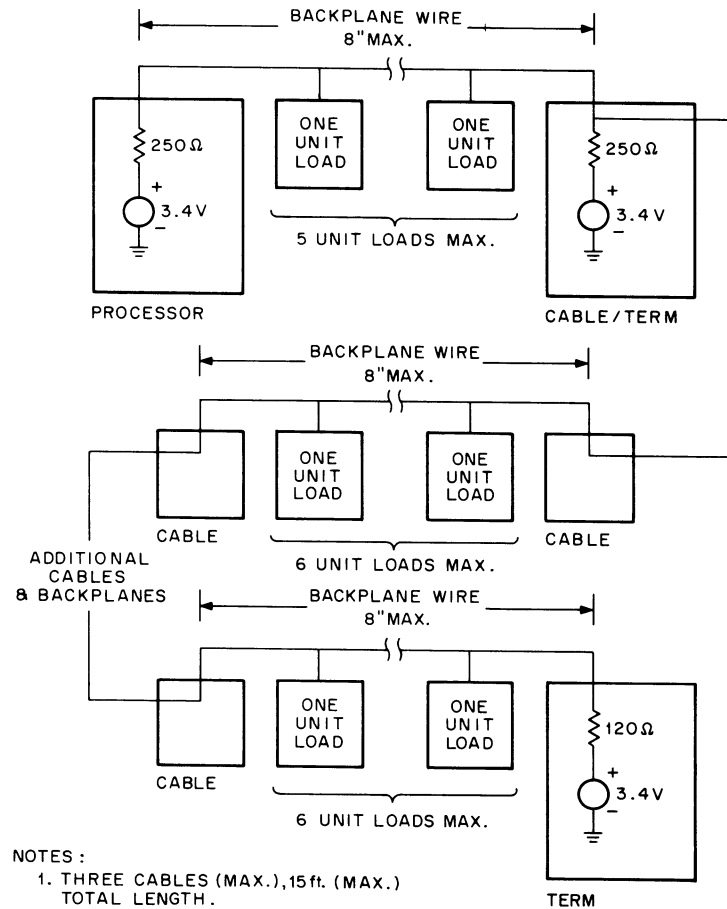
BACKPLANE WIRE
8"MAX.

ONE UNIT LOAD

ONE UNIT LOAD

$250\Omega$
+
3.4V
−

$250\Omega$
+
3.4V
−

5 UNIT LOADS MAX.

PROCESSOR

CABLE/TERM

BACKPLANE WIRE
8"MAX.

ONE UNIT LOAD

ONE UNIT LOAD

CABLE

CABLE

6 UNIT LOADS MAX.

ADDITIONAL CABLES & BACKPLANES

BACKPLANE WIRE
8"MAX.

ONE UNIT LOAD

ONE UNIT LOAD

$120\Omega$
+
3.4V
−

CABLE

6 UNIT LOADS MAX.

NOTES:
1. THREE CABLES (MAX.), 15 ft. (MAX.) TOTAL LENGTH.

TERM